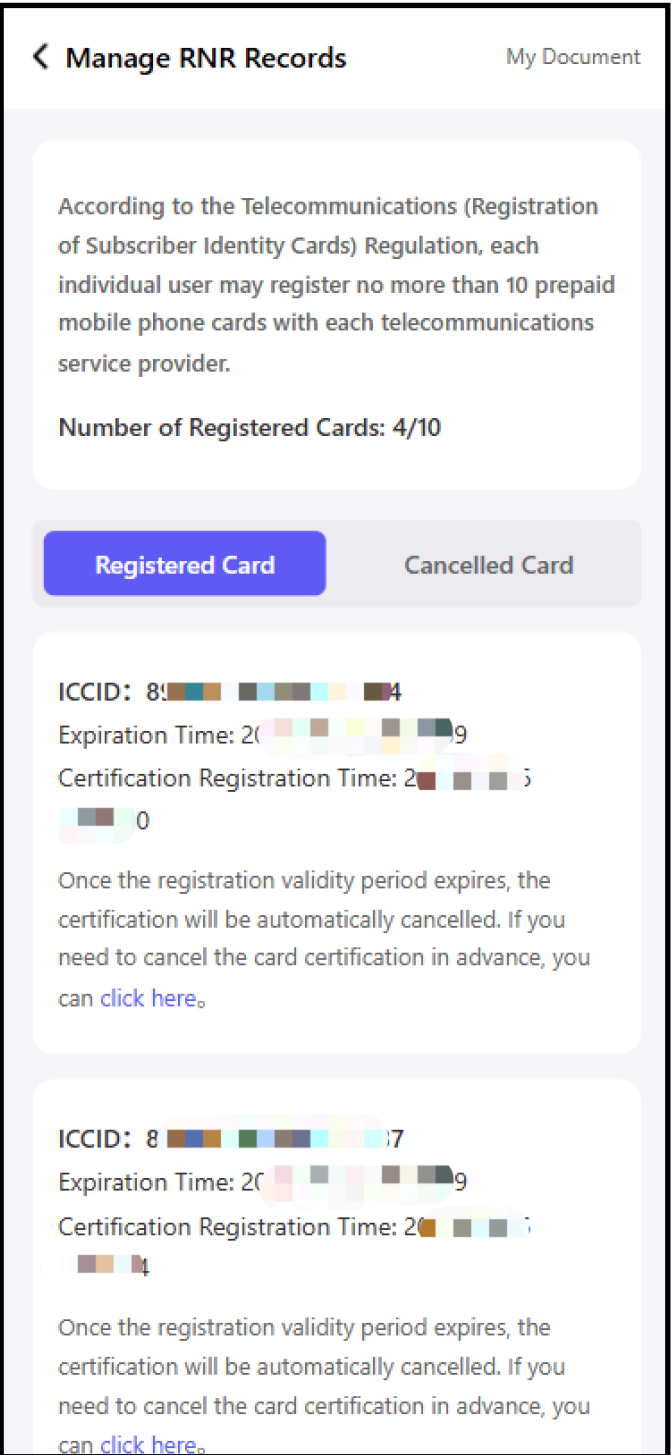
Manage RNR Records

My Document

According to the Telecommunications (Registration of Subscriber Identity Cards) Regulation, each individual user may register no more than 10 prepaid mobile phone cards with each telecommunications service provider.

Number of Registered Cards: 4/10

Registered Card

Cancelled Card

ICCID：8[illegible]4
Expiration Time: 2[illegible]9
Certification Registration Time: 2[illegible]
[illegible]0

Once the registration validity period expires, the certification will be automatically cancelled. If you need to cancel the card certification in advance, you can click here。

ICCID：8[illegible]7
Expiration Time: 2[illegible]9
Certification Registration Time: 2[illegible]
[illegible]4

Once the registration validity period expires, the certification will be automatically cancelled. If you need to cancel the card certification in advance, you can click here。